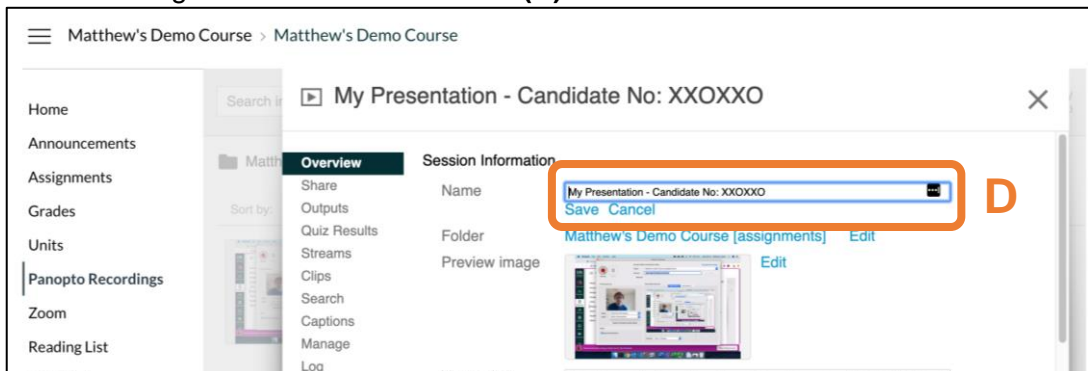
Matthew's Demo Course > Matthew's Demo Course

Home
Announcements
Assignments
Grades
Units
Panopto Recordings
Zoom
Reading List

Search i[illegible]

Matth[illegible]

Sort by:

My Presentation - Candidate No: XXOXXO

Overview
Share
Outputs
Quiz Results
Streams
Clips
Search
Captions
Manage
Log

Session Information

Name My Presentation - Candidate No: XXOXXO
Save Cancel

D

Folder Matthew's Demo Course [assignments] Edit

Preview image Edit